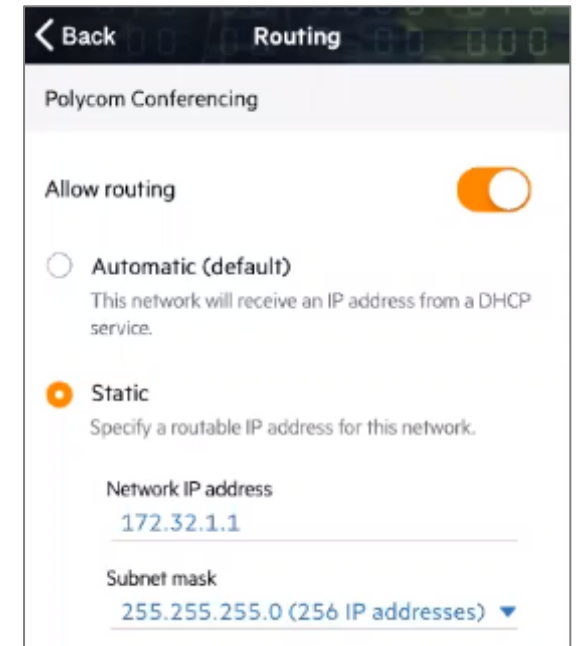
Back
Routing

Polycom Conferencing

Allow routing

Automatic (default)
This network will receive an IP address from a DHCP service.

Static
Specify a routable IP address for this network.

Network IP address
172.32.1.1

Subnet mask
255.255.255.0 (256 IP addresses)